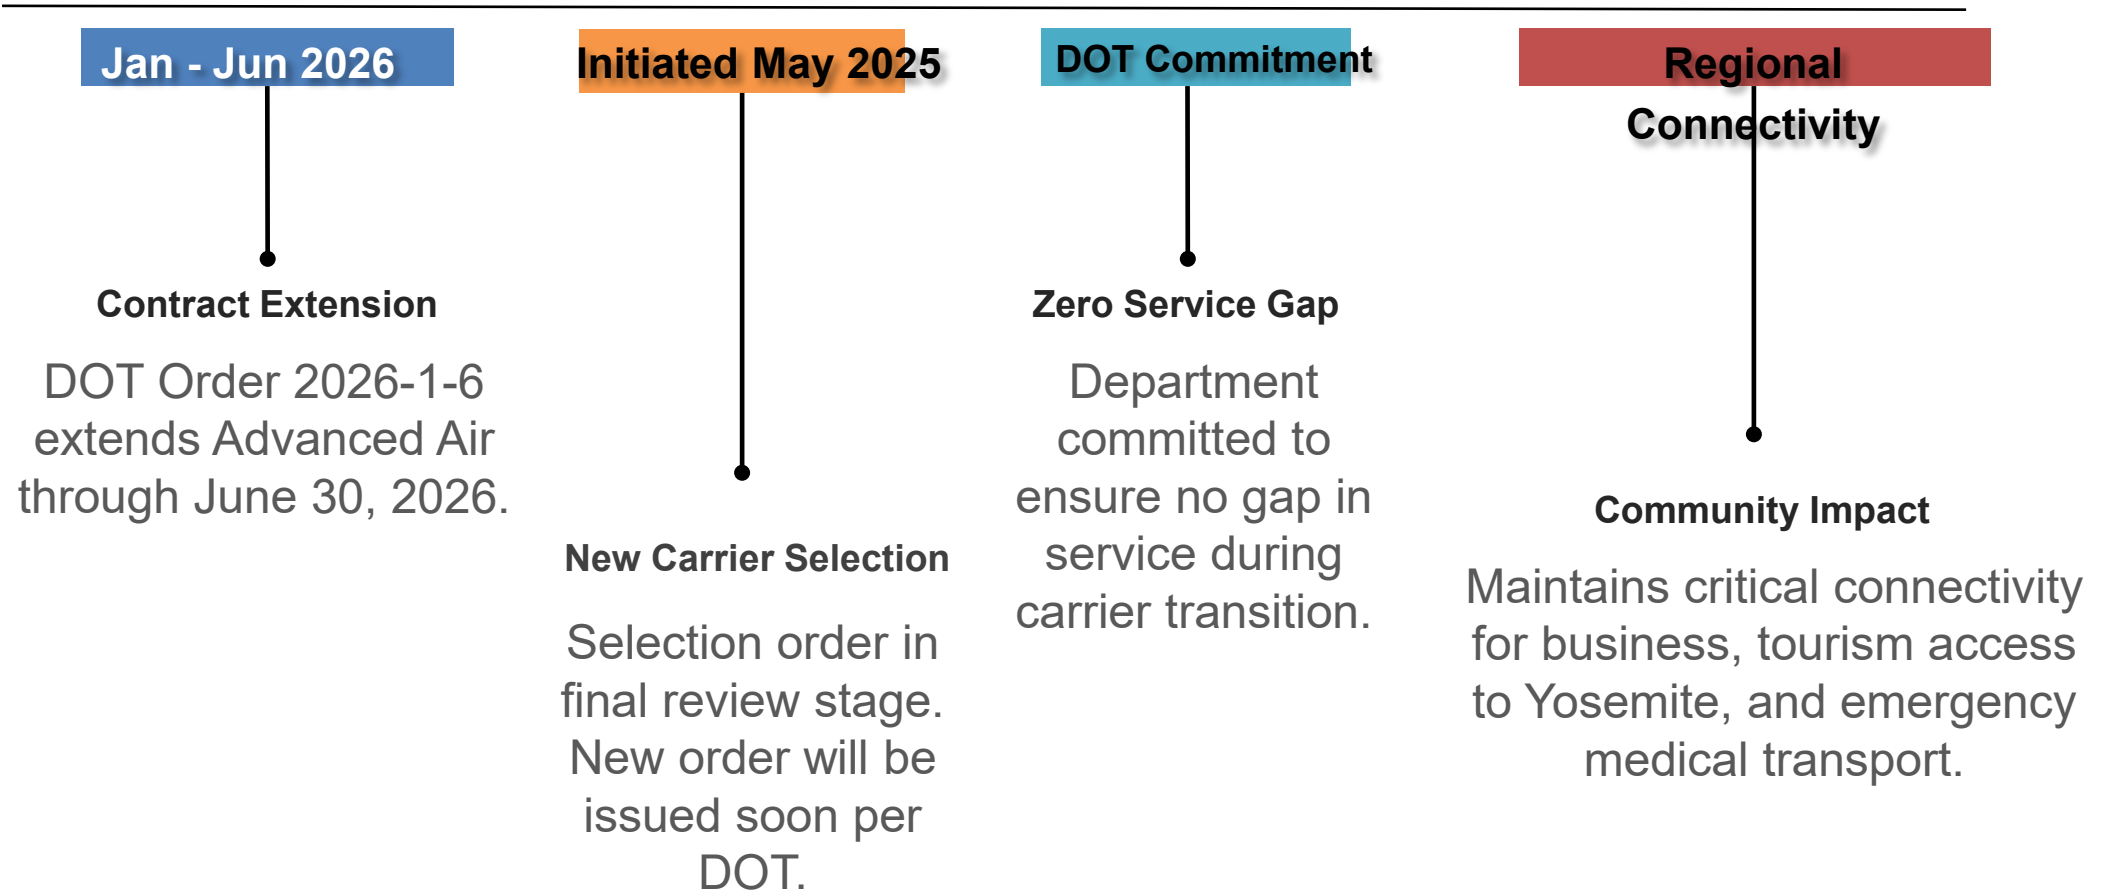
Jan - Jun 2026

Contract Extension

DOT Order 2026-1-6 extends Advanced Air through June 30, 2026.

Initiated May 2025

New Carrier Selection

Selection order in final review stage. New order will be issued soon per DOT.

DOT Commitment

Zero Service Gap

Department committed to ensure no gap in service during carrier transition.

Regional Connectivity

Community Impact

Maintains critical connectivity for business, tourism access to Yosemite, and emergency medical transport.